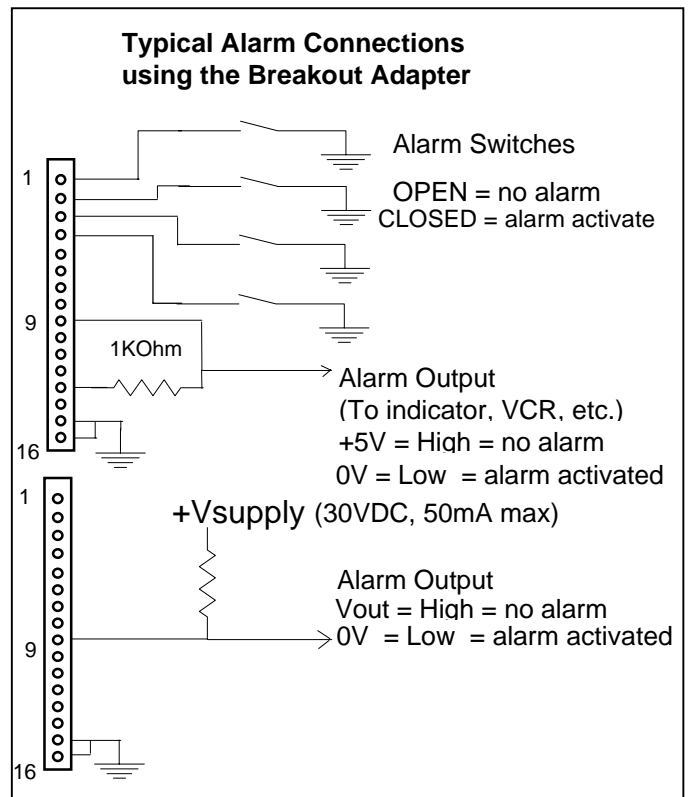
Typical Alarm Connections using the Breakout Adapter

Alarm Switches

OPEN = no alarm
CLOSED = alarm activate

1

9

1KOhm

Alarm Output
(To indicator, VCR, etc.)
+5V = High = no alarm
0V = Low = alarm activated

16

1

+Vsupply (30VDC, 50mA max)

Alarm Output
Vout = High = no alarm
0V = Low = alarm activated

9

16